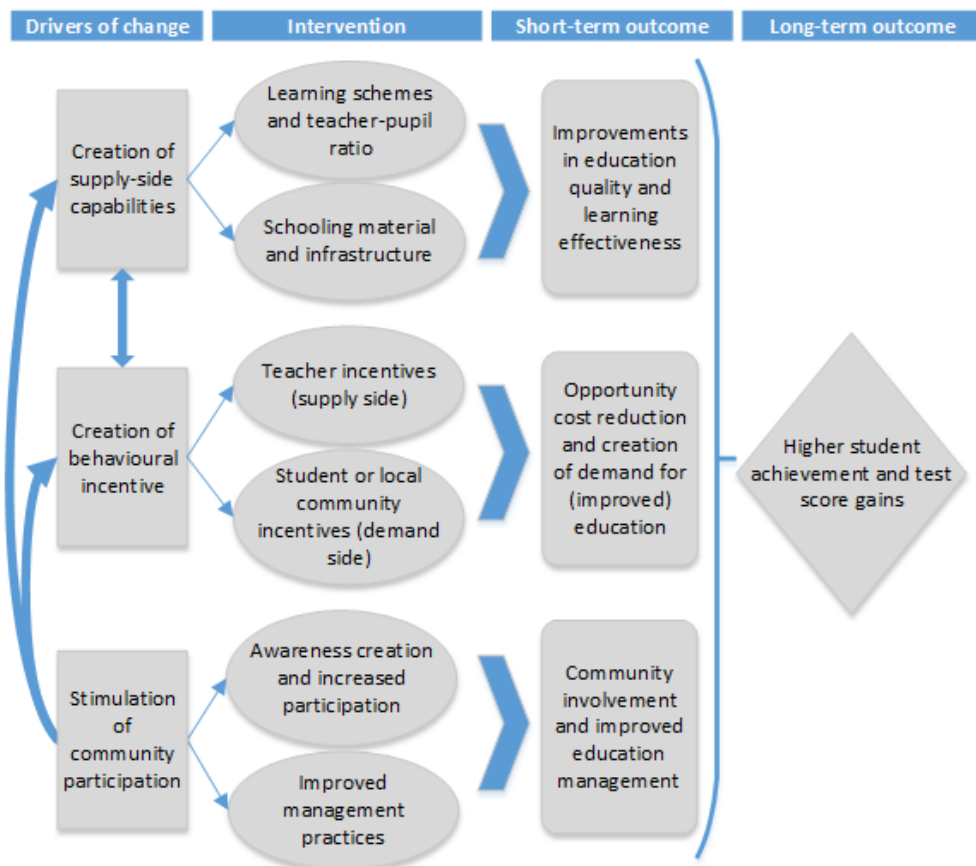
Drivers of change
Intervention
Short-term outcome
Long-term outcome

Creation of supply-side capabilities
Learning schemes and teacher-pupil ratio
Schooling material and infrastructure
Improvements in education quality and learning effectiveness

Creation of behavioural incentive
Teacher incentives (supply side)
Student or local community incentives (demand side)
Opportunity cost reduction and creation of demand for (improved) education

Higher student achievement and test score gains

Stimulation of community participation
Awareness creation and increased participation
Improved management practices
Community involvement and improved education management